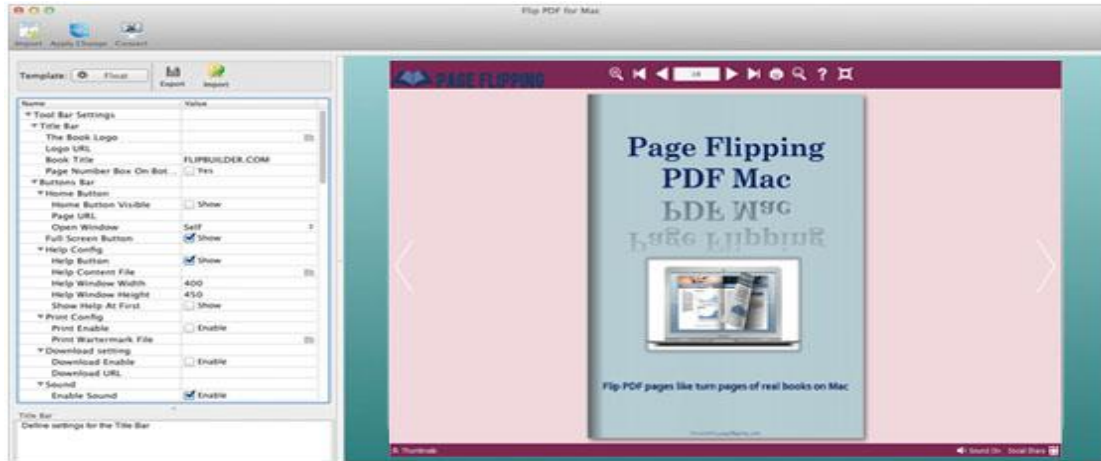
Flip PDF for Mac

Import Apply Change Convert

Template: Float

Export Import

| Name | Value |
|---|---|
| ▼Tool Bar Settings | |
| ▼Title Bar | |
| The Book Logo | |
| Logo URL | |
| Book Title | FLIPBUILDER.COM |
| Page Number Box On Bot... | Yes |
| ▼Buttons Bar | |
| ▼Home Button | |
| Home Button Visible | Show |
| Page URL | |
| Open Window | Self |
| Full Screen Button | Show |
| ▼Help Config | |
| Help Button | Show |
| Help Content File | |
| Help Window Width | 400 |
| Help Window Height | 450 |
| Show Help At First | Show |
| ▼Print Config | |
| Print Enable | Enable |
| Print Wartermark File | |
| ▼Download setting | |
| Download Enable | Enable |
| Download URL | |
| ▼Sound | |
| Enable Sound | Enable |

Title Bar
Define settings for the Title Bar

PAGE FLIPPING

Page Flipping PDF Mac

PDF Mac

Page Flipping

Flip PDF pages like turn pages of real books on Mac

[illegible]

Thumbnails

Sound On Social Share